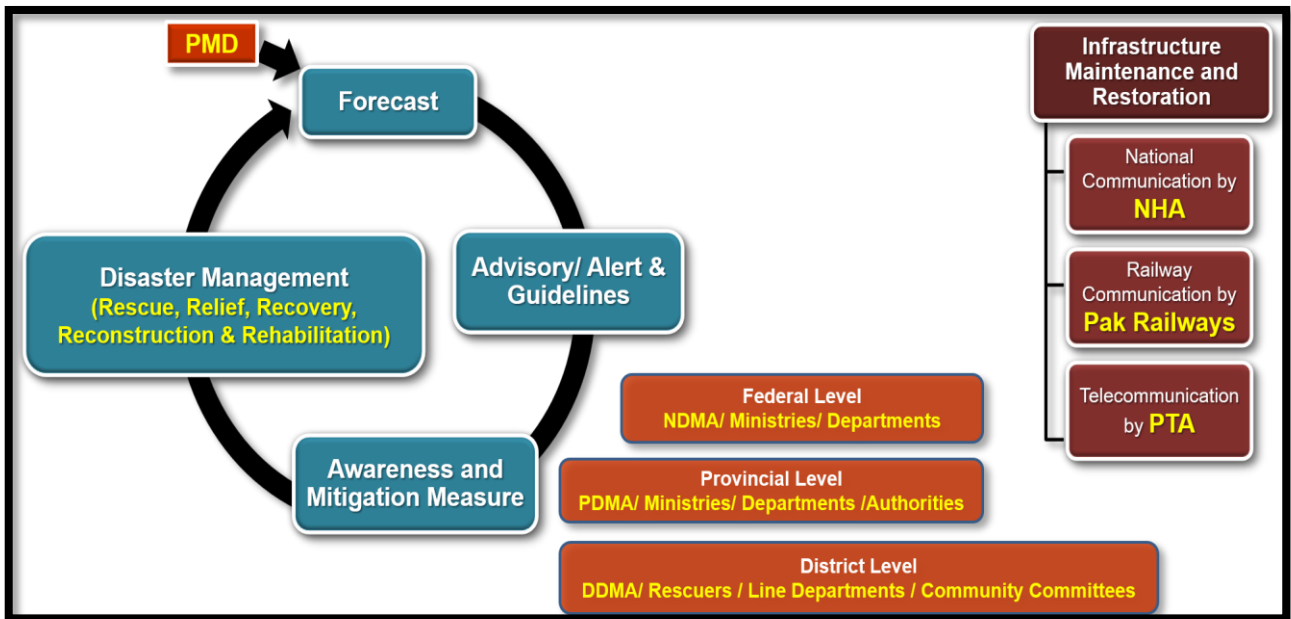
PMD

Forecast

Advisory/ Alert & Guidelines

Awareness and Mitigation Measure

Disaster Management
(Rescue, Relief, Recovery, Reconstruction & Rehabilitation)

Federal Level
NDMA/ Ministries/ Departments

Provincial Level
PDMA/ Ministries/ Departments /Authorities

District Level
DDMA/ Rescuers / Line Departments / Community Committees

Infrastructure Maintenance and Restoration

National Communication by NHA

Railway Communication by Pak Railways

Telecommunication by PTA